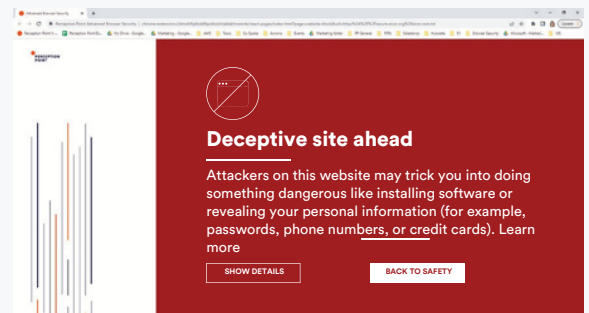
Deceptive site ahead

Attackers on this website may trick you into doing something dangerous like installing software or revealing your personal information (for example, passwords, phone numbers, or credit cards). Learn more

SHOW DETAILS

BACK TO SAFETY